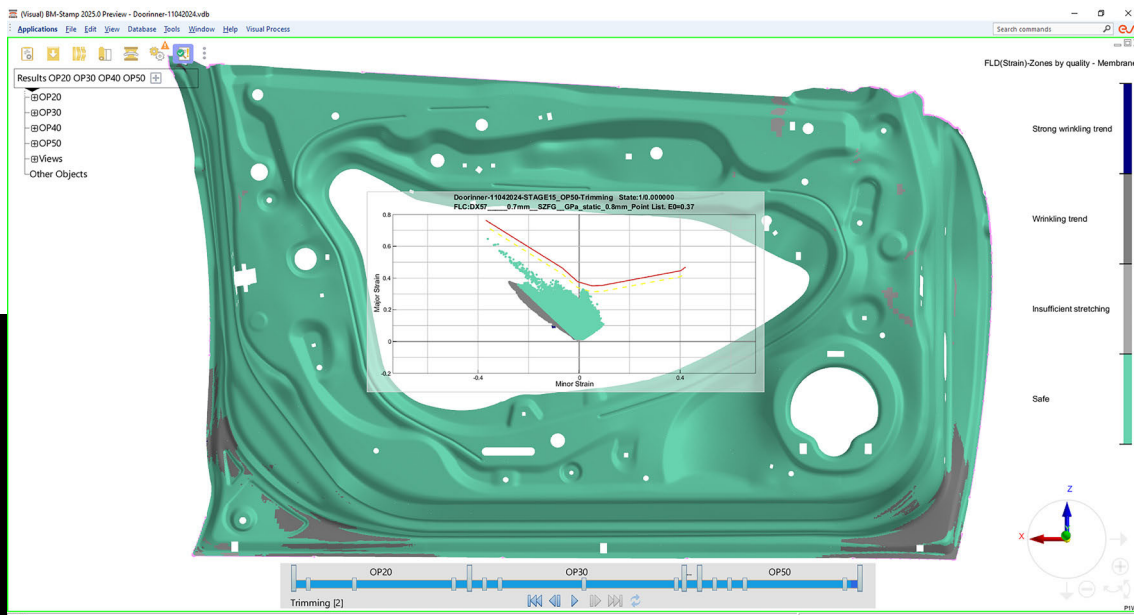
(Visual) BM-Stamp 2025.0 Preview - Doorinner-11042024.vdb

Applications File Edit View Database Tools Window Help Visual Process

Search commands

Results OP20 OP30 OP40 OP50

⊞OP20
⊞OP30
⊞OP40
⊞OP50
⊞Views
Other Objects

FLD(Strain)-Zones by quality - Membrane

Strong wrinkling trend

Wrinkling trend

Insufficient stretching

Safe

Doorinner-11042024-STAGE15_OP50-Trimming State:1/0.000000
FLC:DX57_____0.7mm__SZFG__GPa_static_0.8mm_Point List. E0=0.37

| 0.8 |
| 0.6 |
| 0.4 |
| 0.2 |
| 0 |
| -0.2 |

Major Strain

-0.4 0 0.4
Minor Strain

Z
X

OP20 OP30 OP50

Trimming [2]